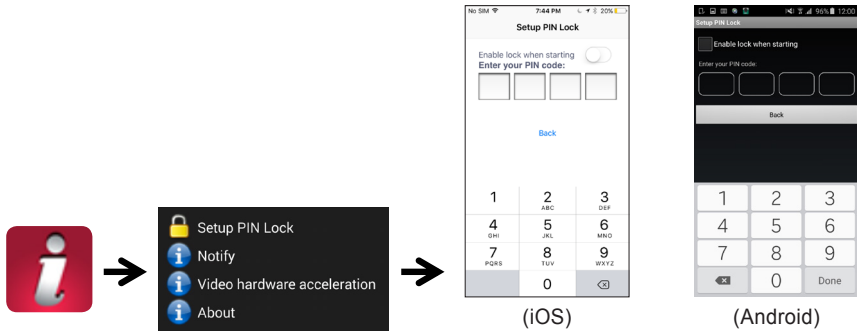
Setup PIN Lock
Notify
Video hardware acceleration
About

No SIM 7:44 PM 20%
Setup PIN Lock
Enable lock when starting
Enter your PIN code:
Back

| 1 | 2 ABC | 3 DEF |
|---|---|---|
| 4 GHI | 5 JKL | 6 MNO |
| 7 PQRS | 8 TUV | 9 WXYZ |
| | 0 | ⌫ |

(iOS)

96% 12:00
Setup PIN Lock
Enable lock when starting
Enter your PIN code:
Back

| 1 | 2 | 3 |
|---|---|---|
| 4 | 5 | 6 |
| 7 | 8 | 9 |
| ⌫ | 0 | Done |

(Android)